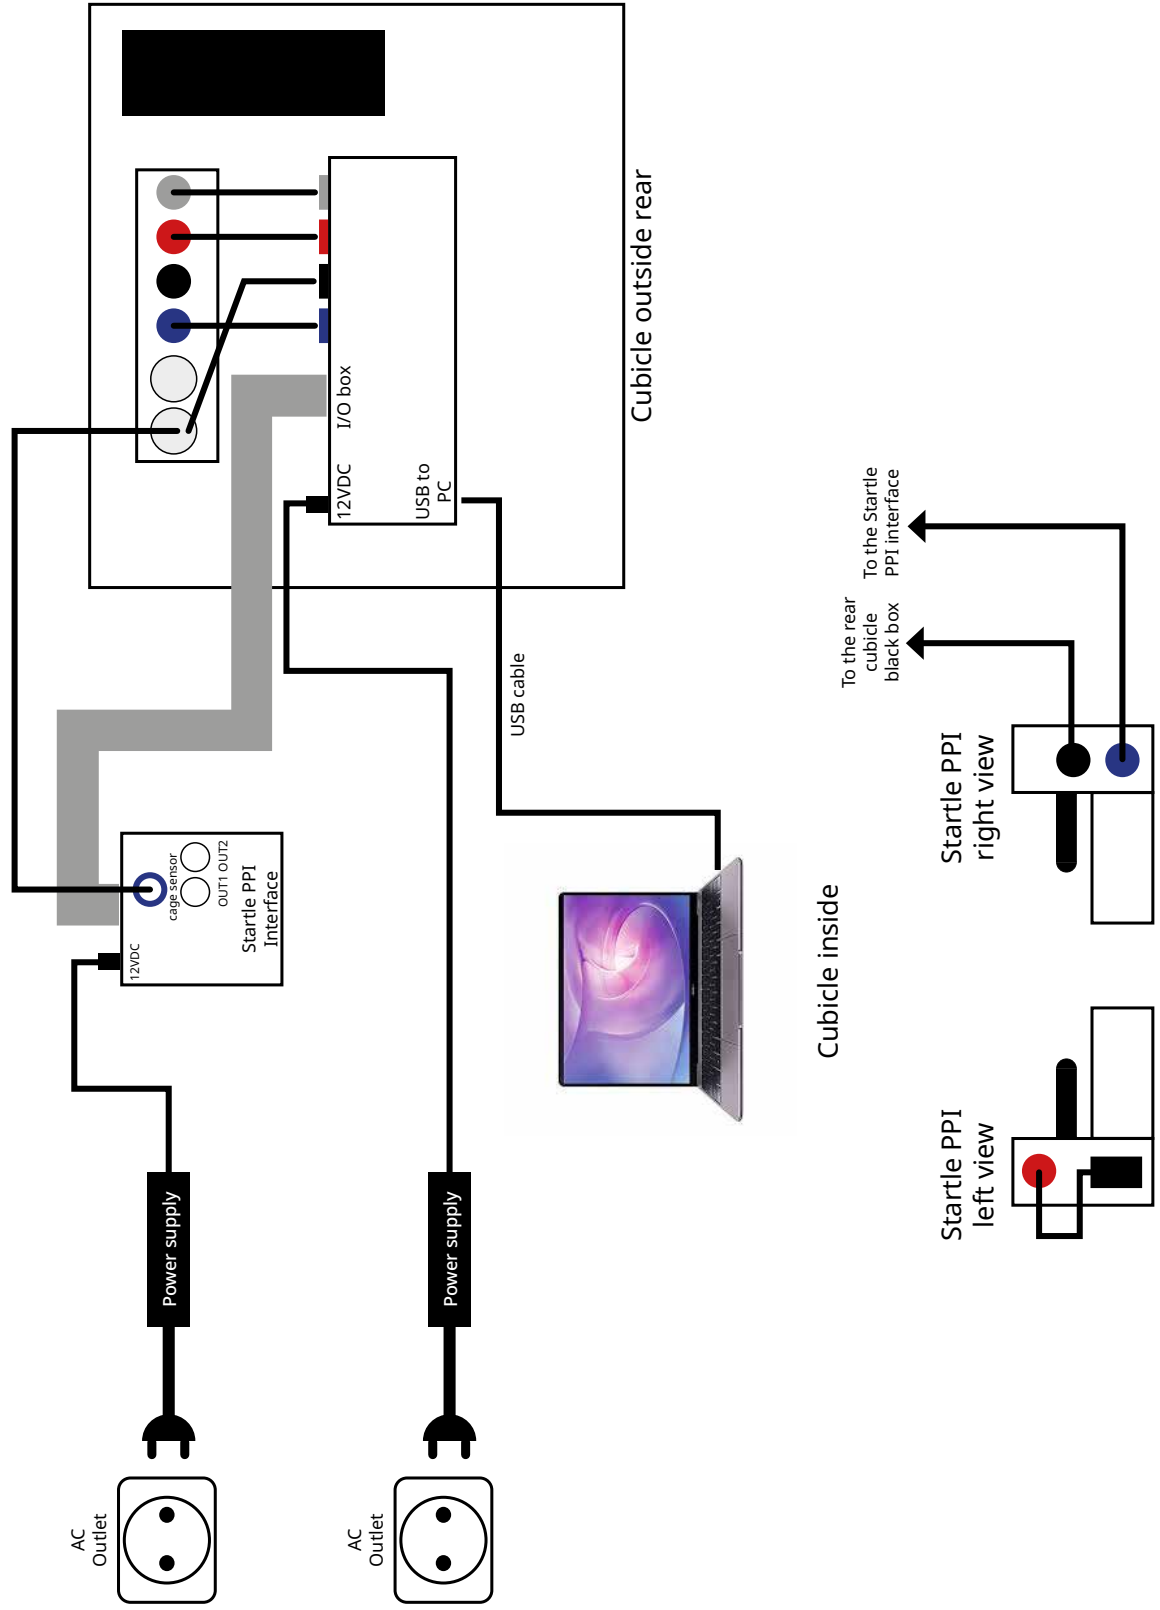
Cubicle outside rear

I/O box

12VDC

USB to PC

USB cable

cage sensor

OUT1 OUT2

Startle PPI Interface

12VDC

Power supply

Power supply

AC Outlet

AC Outlet

Cubicle inside

To the rear cubicle black box

To the Startle PPI interface

Startle PPI right view

Startle PPI left view